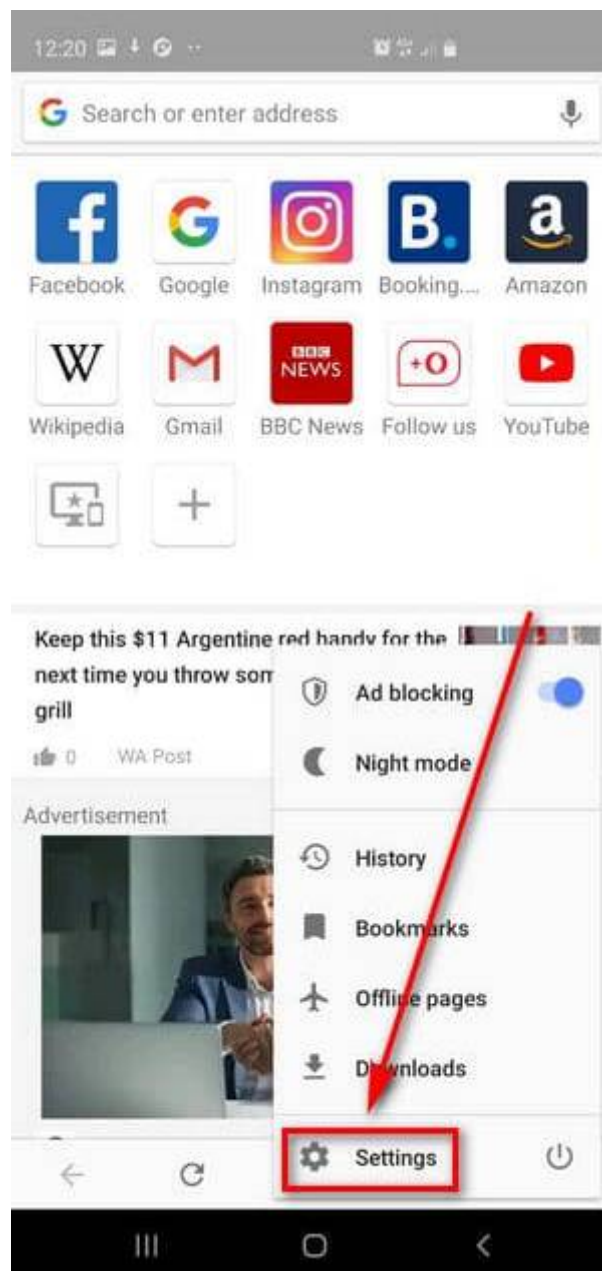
12:20

Search or enter address

f
Facebook

G
Google

Instagram

B.
Booking....

a
Amazon

W
Wikipedia

M
Gmail

BBC NEWS
BBC News

+O
Follow us

YouTube

+

Keep this $11 Argentine red handy for the next time you throw som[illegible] grill

0 WA Post

Advertisement

Ad blocking

Night mode

History

Bookmarks

Offline pages

Downloads

Settings